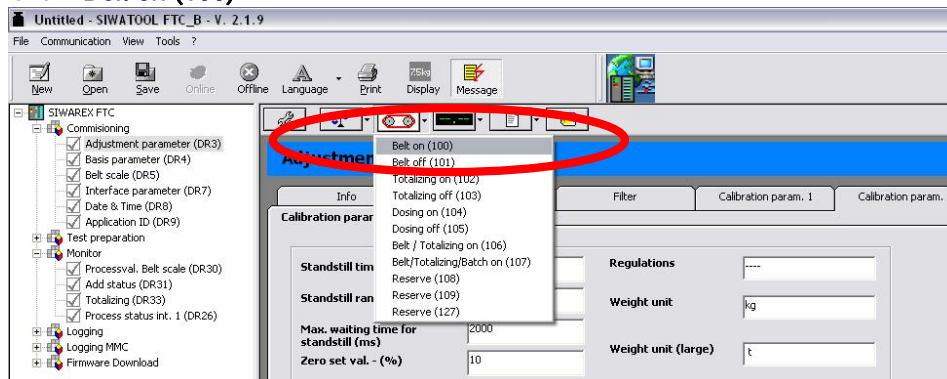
Untitled - SIWATOOL FTC_B - V. 2.1.9

File Communication View Tools ?

New Open Save Online Offline Language Print Display Message

SIWAREX FTC
Commisioning
Adjustment parameter (DR3)
Basis parameter (DR4)
Belt scale (DR5)
Interface parameter (DR7)
Date & Time (DR8)
Application ID (DR9)
Test preparation
Monitor
Processval. Belt scale (DR30)
Add status (DR31)
Totalizing (DR33)
Process status int. 1 (DR26)
Logging
Logging MMC
Firmware Download

Belt on (100)
Belt off (101)
Totalizing on (102)
Totalizing off (103)
Dosing on (104)
Dosing off (105)
Belt / Totalizing on (106)
Belt/Totalizing/Batch on (107)
Reserve (108)
Reserve (109)
Reserve (127)

Adjustmen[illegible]

Info | Filter | Calibration param. 1 | Calibration param.

Calibration param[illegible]

Standstill tim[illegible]
Standstill ran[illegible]
Max. waiting time for standstill (ms) 2000
Zero set val. - (%) 10

Regulations ----
Weight unit kg
Weight unit (large) t